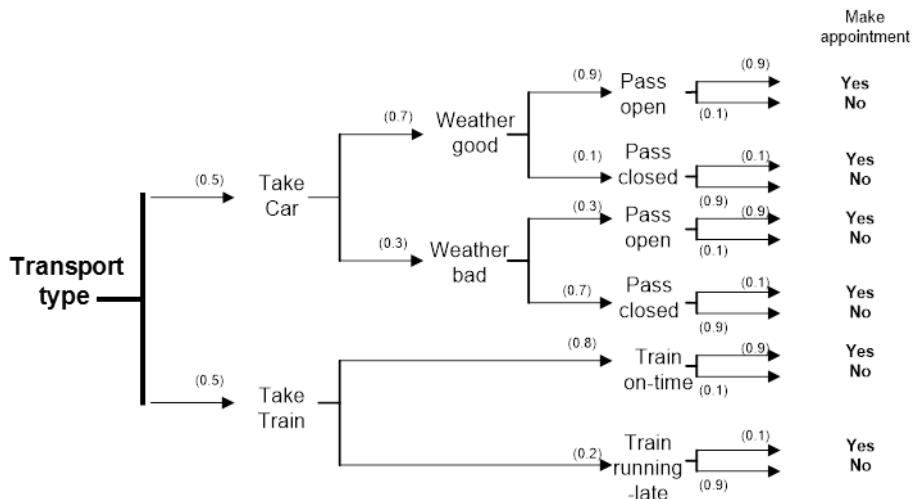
Make appointment

Transport type

(0.5) Take Car

(0.7) Weather good

(0.9) Pass open (0.9) Yes (0.1) No

(0.1) Pass closed (0.1) Yes No

(0.3) Weather bad

(0.3) Pass open (0.9) (0.9) Yes (0.1) No

(0.7) Pass closed (0.1) Yes (0.9) No

(0.5) Take Train

(0.8) Train on-time (0.9) Yes (0.1) No

(0.2) Train running -late (0.1) Yes (0.9) No